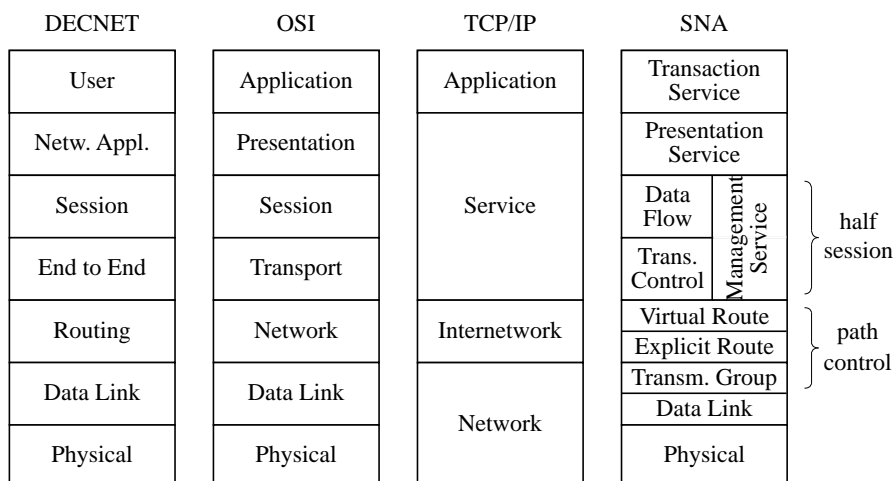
DECNET

| User |
|---|
| Netw. Appl. |
| Session |
| End to End |
| Routing |
| Data Link |
| Physical |

OSI

| Application |
|---|
| Presentation |
| Session |
| Transport |
| Network |
| Data Link |
| Physical |

TCP/IP

| Application |
|---|
| Service |
| Internetwork |
| Network |

SNA

| Transaction Service |
|---|
| Presentation Service |
| Data Flow |
| Trans. Control |
| Virtual Route |
| Explicit Route |
| Transm. Group |
| Data Link |
| Physical |

Management Service

half session

path control